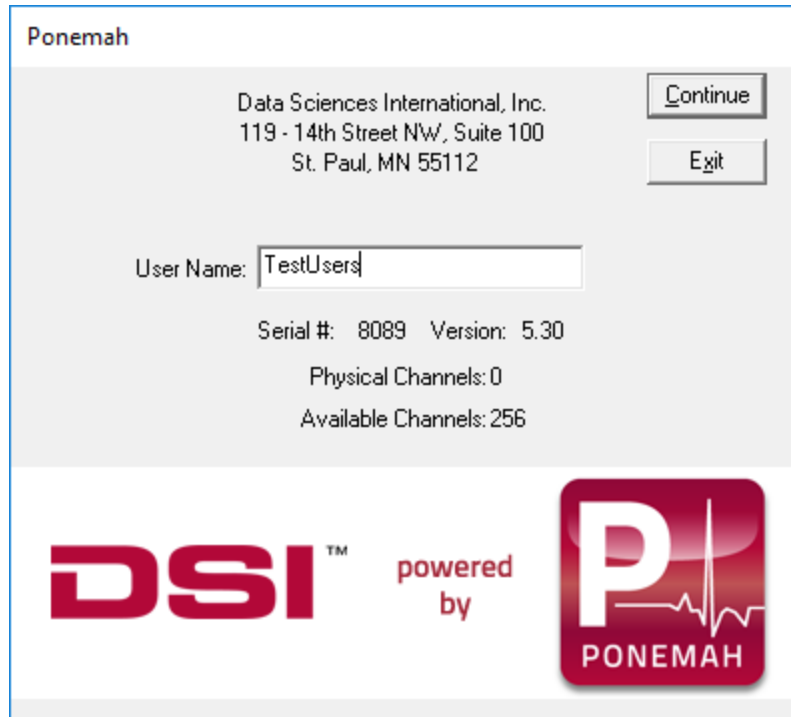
Ponemah

Data Sciences International, Inc.
119 - 14th Street NW, Suite 100
St. Paul, MN 55112

Continue

Exit

User Name: TestUsers

Serial #: 8089 Version: 5.30

Physical Channels: 0

Available Channels: 256

DSI™

powered by

P

PONEMAH